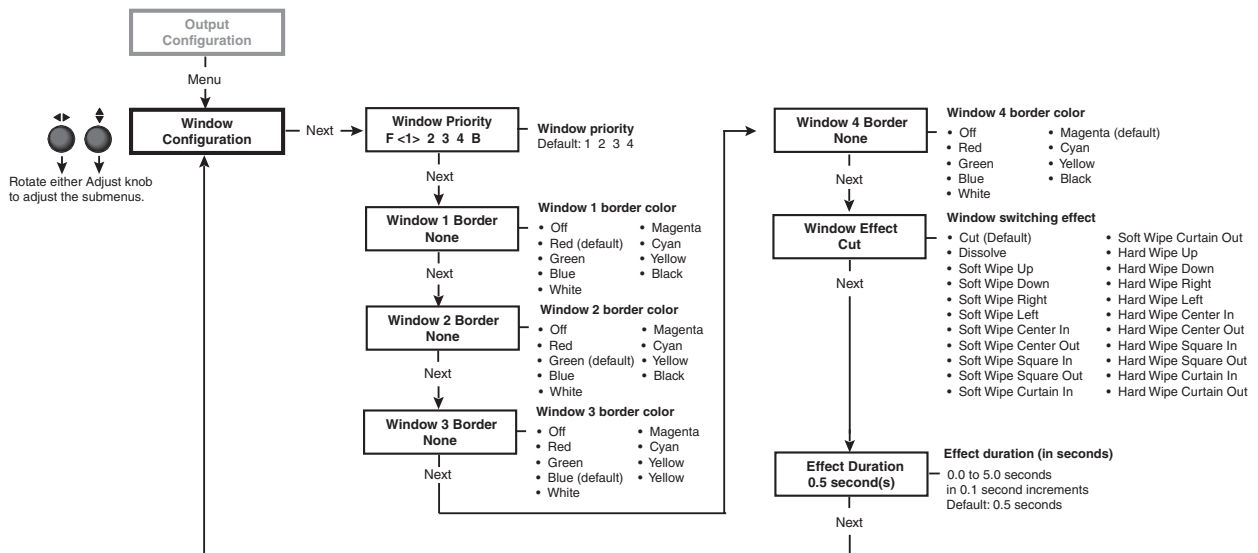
Output Configuration

Menu

Window Configuration

Rotate either Adjust knob to adjust the submenus.

Next

Window Priority
F <1> 2 3 4 B

Window priority
Default: 1 2 3 4

Next

Window 1 Border
None

Window 1 border color
• Off
• Red (default)
• Green
• Blue
• White
• Magenta
• Cyan
• Yellow
• Black

Next

Window 2 Border
None

Window 2 border color
• Off
• Red
• Green (default)
• Blue
• White
• Magenta
• Cyan
• Yellow
• Black

Next

Window 3 Border
None

Window 3 border color
• Off
• Red
• Green
• Blue (default)
• White
• Magenta
• Cyan
• Yellow
• Yellow

Next

Window 4 Border
None

Window 4 border color
• Off
• Red
• Green
• Blue
• White
• Magenta (default)
• Cyan
• Yellow
• Black

Next

Window Effect
Cut

Window switching effect
• Cut (Default)
• Dissolve
• Soft Wipe Up
• Soft Wipe Down
• Soft Wipe Right
• Soft Wipe Left
• Soft Wipe Center In
• Soft Wipe Center Out
• Soft Wipe Square In
• Soft Wipe Square Out
• Soft Wipe Curtain In
• Soft Wipe Curtain Out
• Hard Wipe Up
• Hard Wipe Down
• Hard Wipe Right
• Hard Wipe Left
• Hard Wipe Center In
• Hard Wipe Center Out
• Hard Wipe Square In
• Hard Wipe Square Out
• Hard Wipe Curtain In
• Hard Wipe Curtain Out

Next

Effect Duration
0.5 second(s)

Effect duration (in seconds)
0.0 to 5.0 seconds in 0.1 second increments
Default: 0.5 seconds

Next